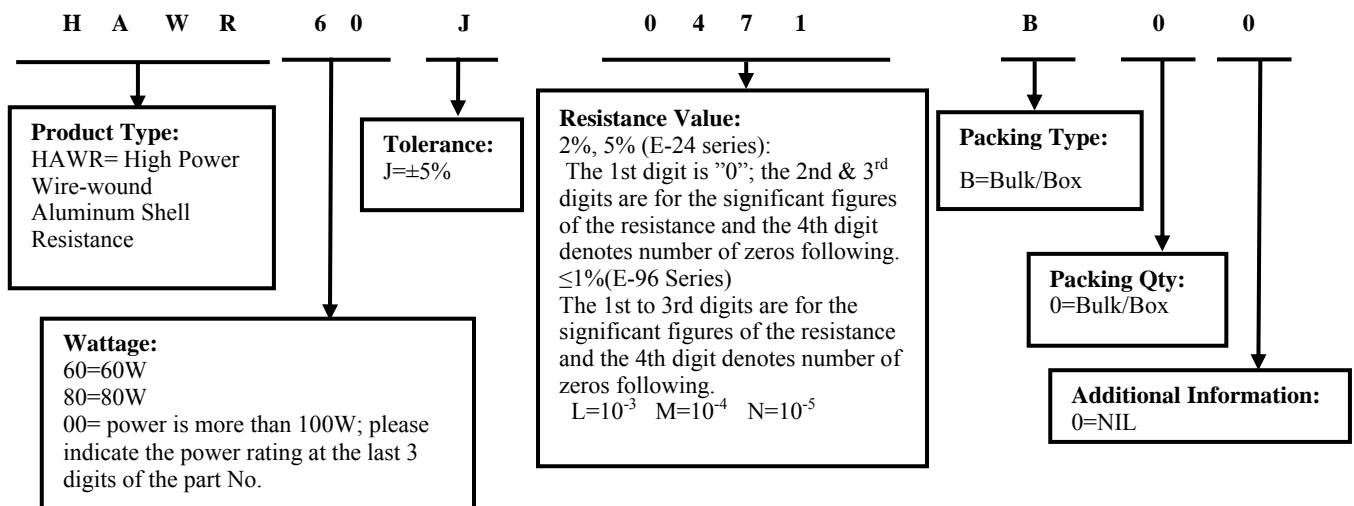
H A W R 6 0 J 0 4 7 1 B 0 0

**Product Type:**
HAWR= High Power Wire-wound Aluminum Shell Resistance

**Tolerance:**
J=±5%

**Resistance Value:**
2%, 5% (E-24 series):
The 1st digit is "0"; the 2nd & 3$^{rd}$ digits are for the significant figures of the resistance and the 4th digit denotes number of zeros following.
≤1%(E-96 Series)
The 1st to 3rd digits are for the significant figures of the resistance and the 4th digit denotes number of zeros following.
L=$10^{-3}$ M=$10^{-4}$ N=$10^{-5}$

**Packing Type:**
B=Bulk/Box

**Packing Qty:**
0=Bulk/Box

**Additional Information:**
0=NIL

**Wattage:**
60=60W
80=80W
00= power is more than 100W; please indicate the power rating at the last 3 digits of the part No.